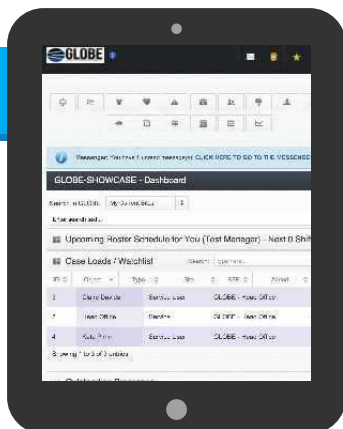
GLOBE

Messages: You have 1 unread message(s) CLICK HERE TO GO TO THE MESSENGER

GLOBE-SHOWCASE - Dashboard

Upcoming Roster Schedule for You (Test Manager) - Next 0 Shift

Case Loads / Watchlist

| ID | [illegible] | Type | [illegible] | SITE | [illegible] |
|---|---|---|---|---|---|
| 3 | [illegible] | Service User | | GLOBE - Head Office | |
| 7 | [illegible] | Service | | GLOBE - Head Office | |
| 4 | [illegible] | Service User | | GLOBE - Head Office | |

Showing 1 to 3 of 3 entries